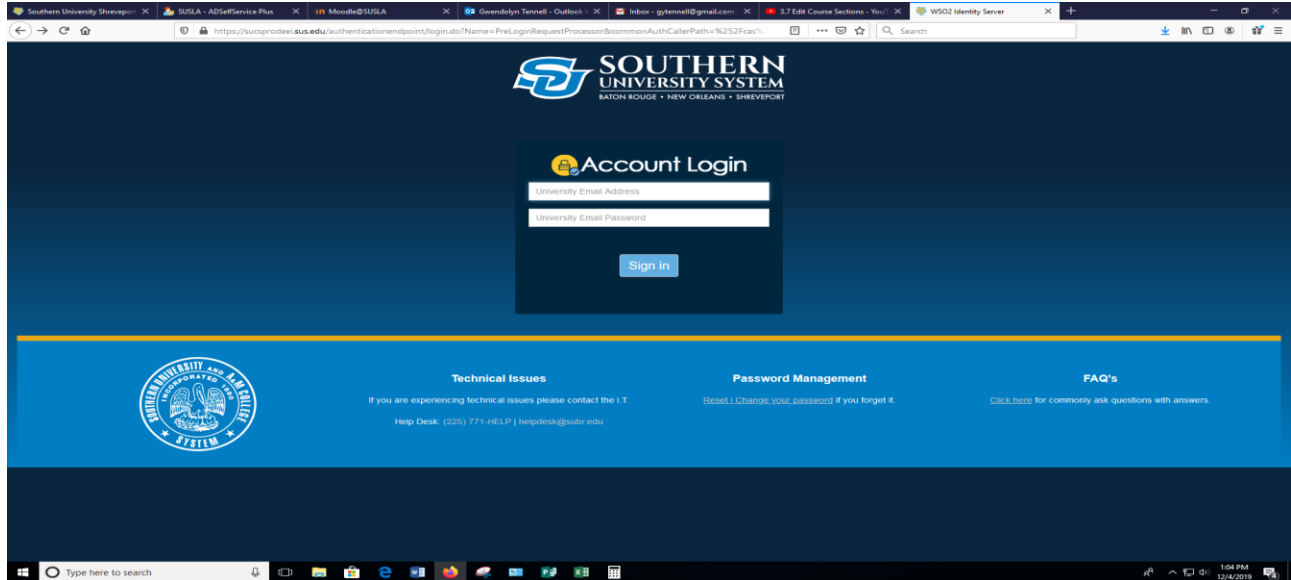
Southern University Shreveport × | SUSLA - ADSelfService Plus × | Moodle@SUSLA × | Gwendolyn Tennell - Outlook × | Inbox - gytennell@gmail.com × | 3.7 Edit Course Sections - You × | WSO2 Identity Server × | +

https://sucsprodeei.sus.edu/authenticationendpoint/login.do?Name=PreLoginRequestProcessor&commonAuthCallerPath=%252Fcas%

Search

SOUTHERN
UNIVERSITY SYSTEM
BATON ROUGE • NEW ORLEANS • SHREVEPORT

Account Login

University Email Address

University Email Password

Sign in

SOUTHERN UNIVERSITY AND A&M COLLEGE
INCORPORATED 1880
SYSTEM

Technical Issues

If you are experiencing technical issues please contact the I.T.

Help Desk: (225) 771-HELP | helpdesk@subr.edu

Password Management

Reset | Change your password if you forget it.

FAQ's

Click here for commonly ask questions with answers.

Type here to search

1:04 PM
12/4/2019